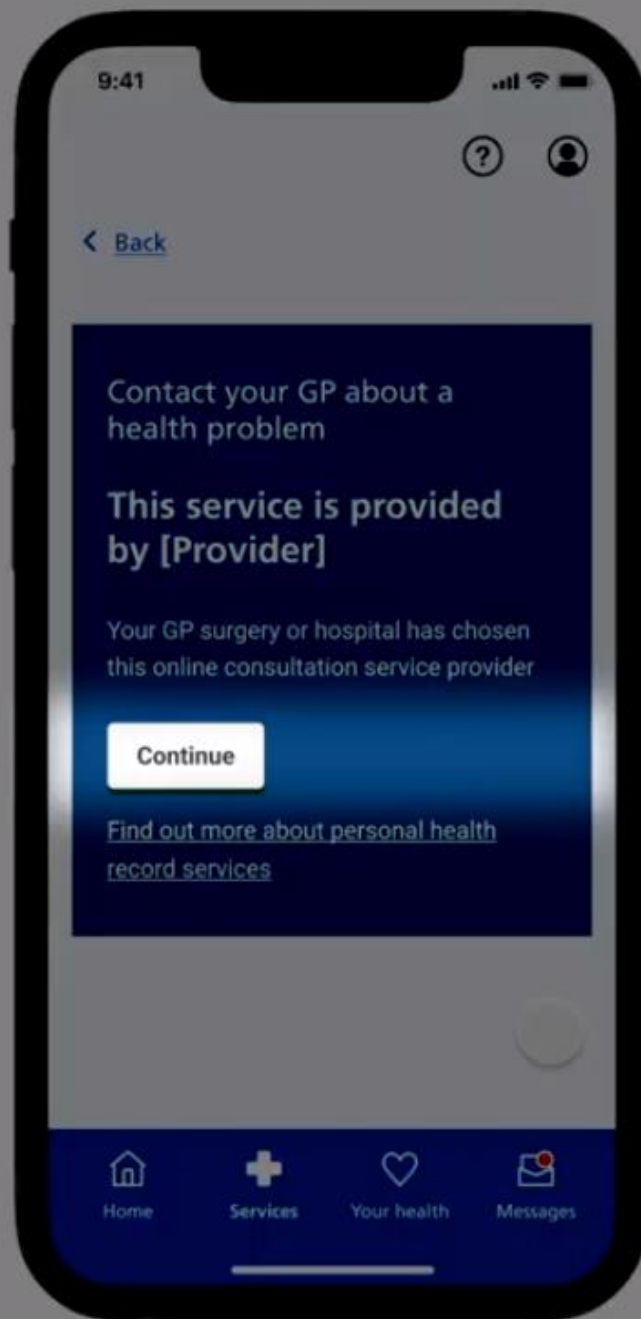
9:41

Back

Contact your GP about a health problem

This service is provided by [Provider]

Your GP surgery or hospital has chosen this online consultation service provider

Continue

Find out more about personal health record services

Home

Services

Your health

Messages